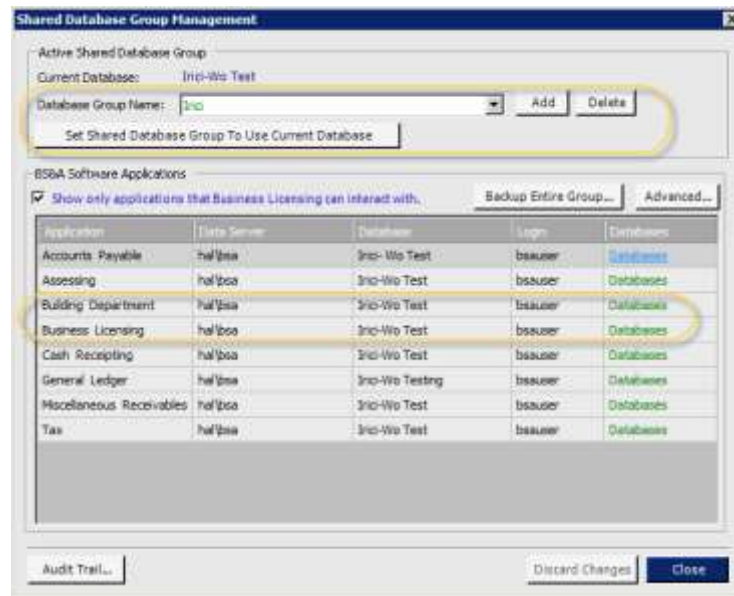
Shared Database Group Management

Active Shared Database Group

Current Database: Inci-Wo Test

Database Group Name: Inci

Add

Delete

Set Shared Database Group To Use Current Database

BS&A Software Applications

Show only applications that Business Licensing can interact with.

Backup Entire Group...

Advanced...

| Application | Data Server | Database | Login | Databases |
|---|---|---|---|---|
| Accounts Payable | hal\bsa | Inci- Wo Test | bsauser | Databases |
| Assessing | hal\bsa | Inci-Wo Test | bsauser | Databases |
| Building Department | hal\bsa | Inci-Wo Test | bsauser | Databases |
| Business Licensing | hal\bsa | Inci-Wo Test | bsauser | Databases |
| Cash Receipting | hal\bsa | Inci-Wo Test | bsauser | Databases |
| General Ledger | hal\bsa | Inci-Wo Testing | bsauser | Databases |
| Miscellaneous Receivables | hal\bsa | Inci-Wo Test | bsauser | Databases |
| Tax | hal\bsa | Inci-Wo Test | bsauser | Databases |

Audit Trail...

Discard Changes

Close